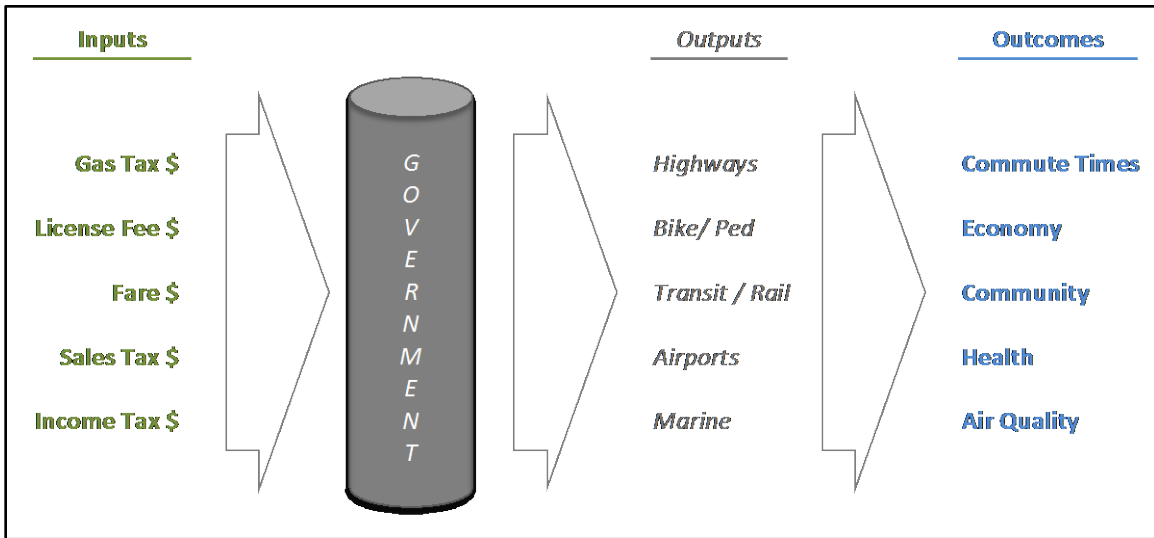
Inputs

Gas Tax $

License Fee $

Fare $

Sales Tax $

Income Tax $

GOVERNMENT

Outputs

Highways

Bike/ Ped

Transit / Rail

Airports

Marine

Outcomes

Commute Times

Economy

Community

Health

Air Quality